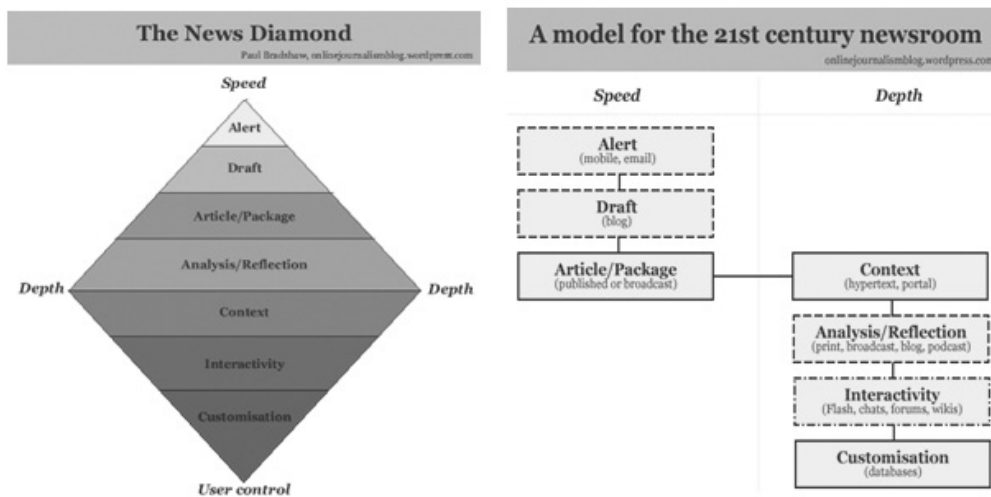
The News Diamond
Paul Bradshaw, onlinejournalismblog.wordpress.com

Speed

Alert

Draft

Article/Package

Analysis/Reflection

Depth

Depth

Context

Interactivity

Customisation

User control

A model for the 21st century newsroom
onlinejournalismblog.wordpress.com

Speed

Depth

Alert
(mobile, email)

Draft
(blog)

Article/Package
(published or broadcast)

Context
(hypertext, portal)

Analysis/Reflection
(print, broadcast, blog, podcast)

Interactivity
(Flash, chats, forums, wikis)

Customisation
(databases)